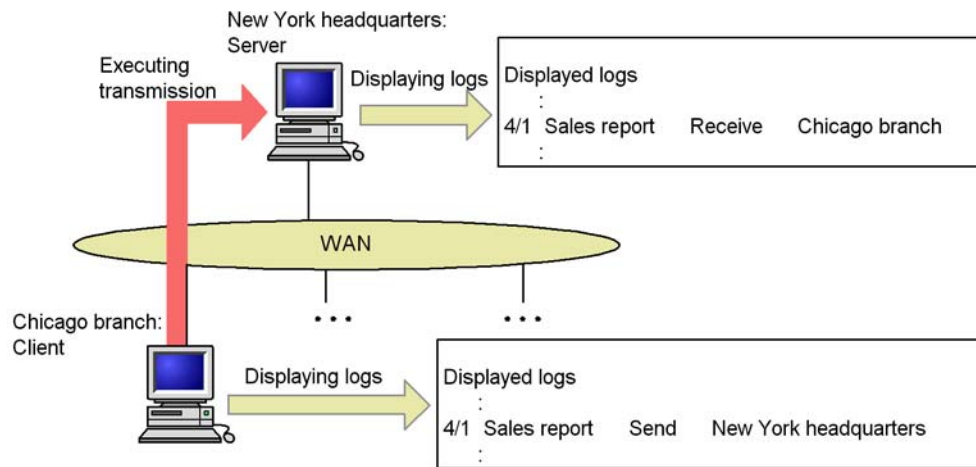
New York headquarters:
Server

Executing transmission

Displaying logs

Displayed logs
:
4/1 Sales report Receive Chicago branch
:

WAN

• • •

• • •

Chicago branch:
Client

Displaying logs

Displayed logs
:
4/1 Sales report Send New York headquarters
: